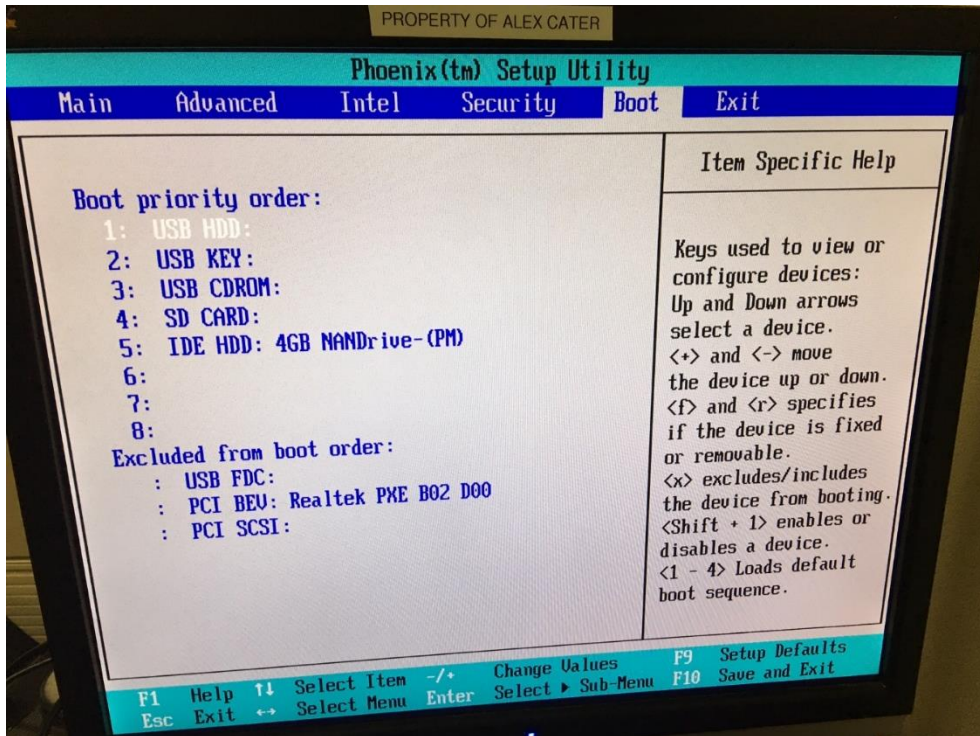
PROPERTY OF ALEX CATER

Phoenix(tm) Setup Utility

Main Advanced Intel Security Boot Exit

Boot priority order:
1: USB HDD:
2: USB KEY:
3: USB CDROM:
4: SD CARD:
5: IDE HDD: 4GB NANDrive-(PM)
6:
7:
8:
Excluded from boot order:
: USB FDC:
: PCI BEV: Realtek PXE B02 D00
: PCI SCSI:

Item Specific Help

Keys used to view or configure devices: Up and Down arrows select a device. <+> and <-> move the device up or down. <f> and <r> specifies if the device is fixed or removable. <x> excludes/includes the device from booting. <Shift + 1> enables or disables a device. <1 - 4> Loads default boot sequence.

F1 Help ↑↓ Select Item -/+ Change Values F9 Setup Defaults
Esc Exit ↔ Select Menu Enter Select ▸ Sub-Menu F10 Save and Exit